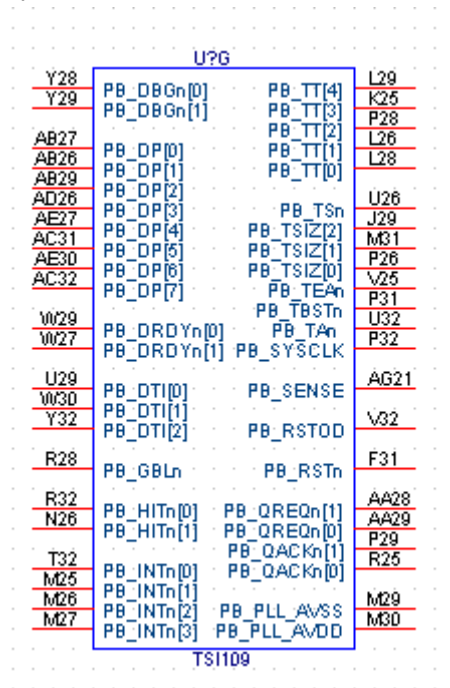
U?G

Y28 PB_DBGn[0]
Y29 PB_DBGn[1]
AB27 PB_DP[0]
AB26 PB_DP[1]
AB29 PB_DP[2]
AD26 PB_DP[3]
AE27 PB_DP[4]
AC31 PB_DP[5]
AE30 PB_DP[6]
AC32 PB_DP[7]
W29 PB_DRDYn[0]
W27 PB_DRDYn[1]
U29 PB_DTI[0]
W30 PB_DTI[1]
Y32 PB_DTI[2]
R28 PB_GBLn
R32 PB_HITn[0]
N26 PB_HITn[1]
T32 PB_INTn[0]
M25 PB_INTn[1]
M26 PB_INTn[2]
M27 PB_INTn[3]

PB_TT[4] L29
PB_TT[3] K25
PB_TT[2] P28
PB_TT[1] L26
PB_TT[0] L28
PB_TSn U26
PB_TSIZ[2] J29
PB_TSIZ[1] M31
PB_TSIZ[0] P26
PB_TEAn V25
PB_TBSTn P31
PB_TAn U32
PB_SYSCLK P32
PB_SENSE AG21
PB_RSTOD V32
PB_RSTn F31
PB_QREQn[1] AA28
PB_QREQn[0] AA29
PB_QACKn[1] P29
PB_QACKn[0] R25
PB_PLL_AVSS M29
PB_PLL_AVDD M30

TSI109